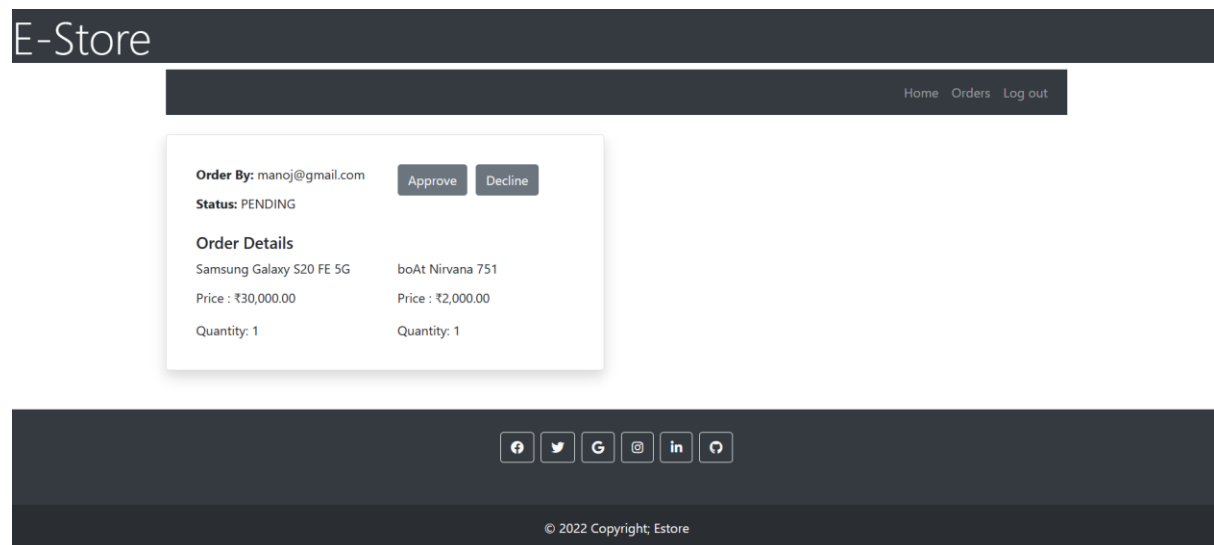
E-Store

Home Orders Log out

**Order By:** manoj@gmail.com

Approve Decline

**Status:** PENDING

Order Details

Samsung Galaxy S20 FE 5G

Price : ₹30,000.00

Quantity: 1

boAt Nirvana 751

Price : ₹2,000.00

Quantity: 1

G in

© 2022 Copyright; Estore